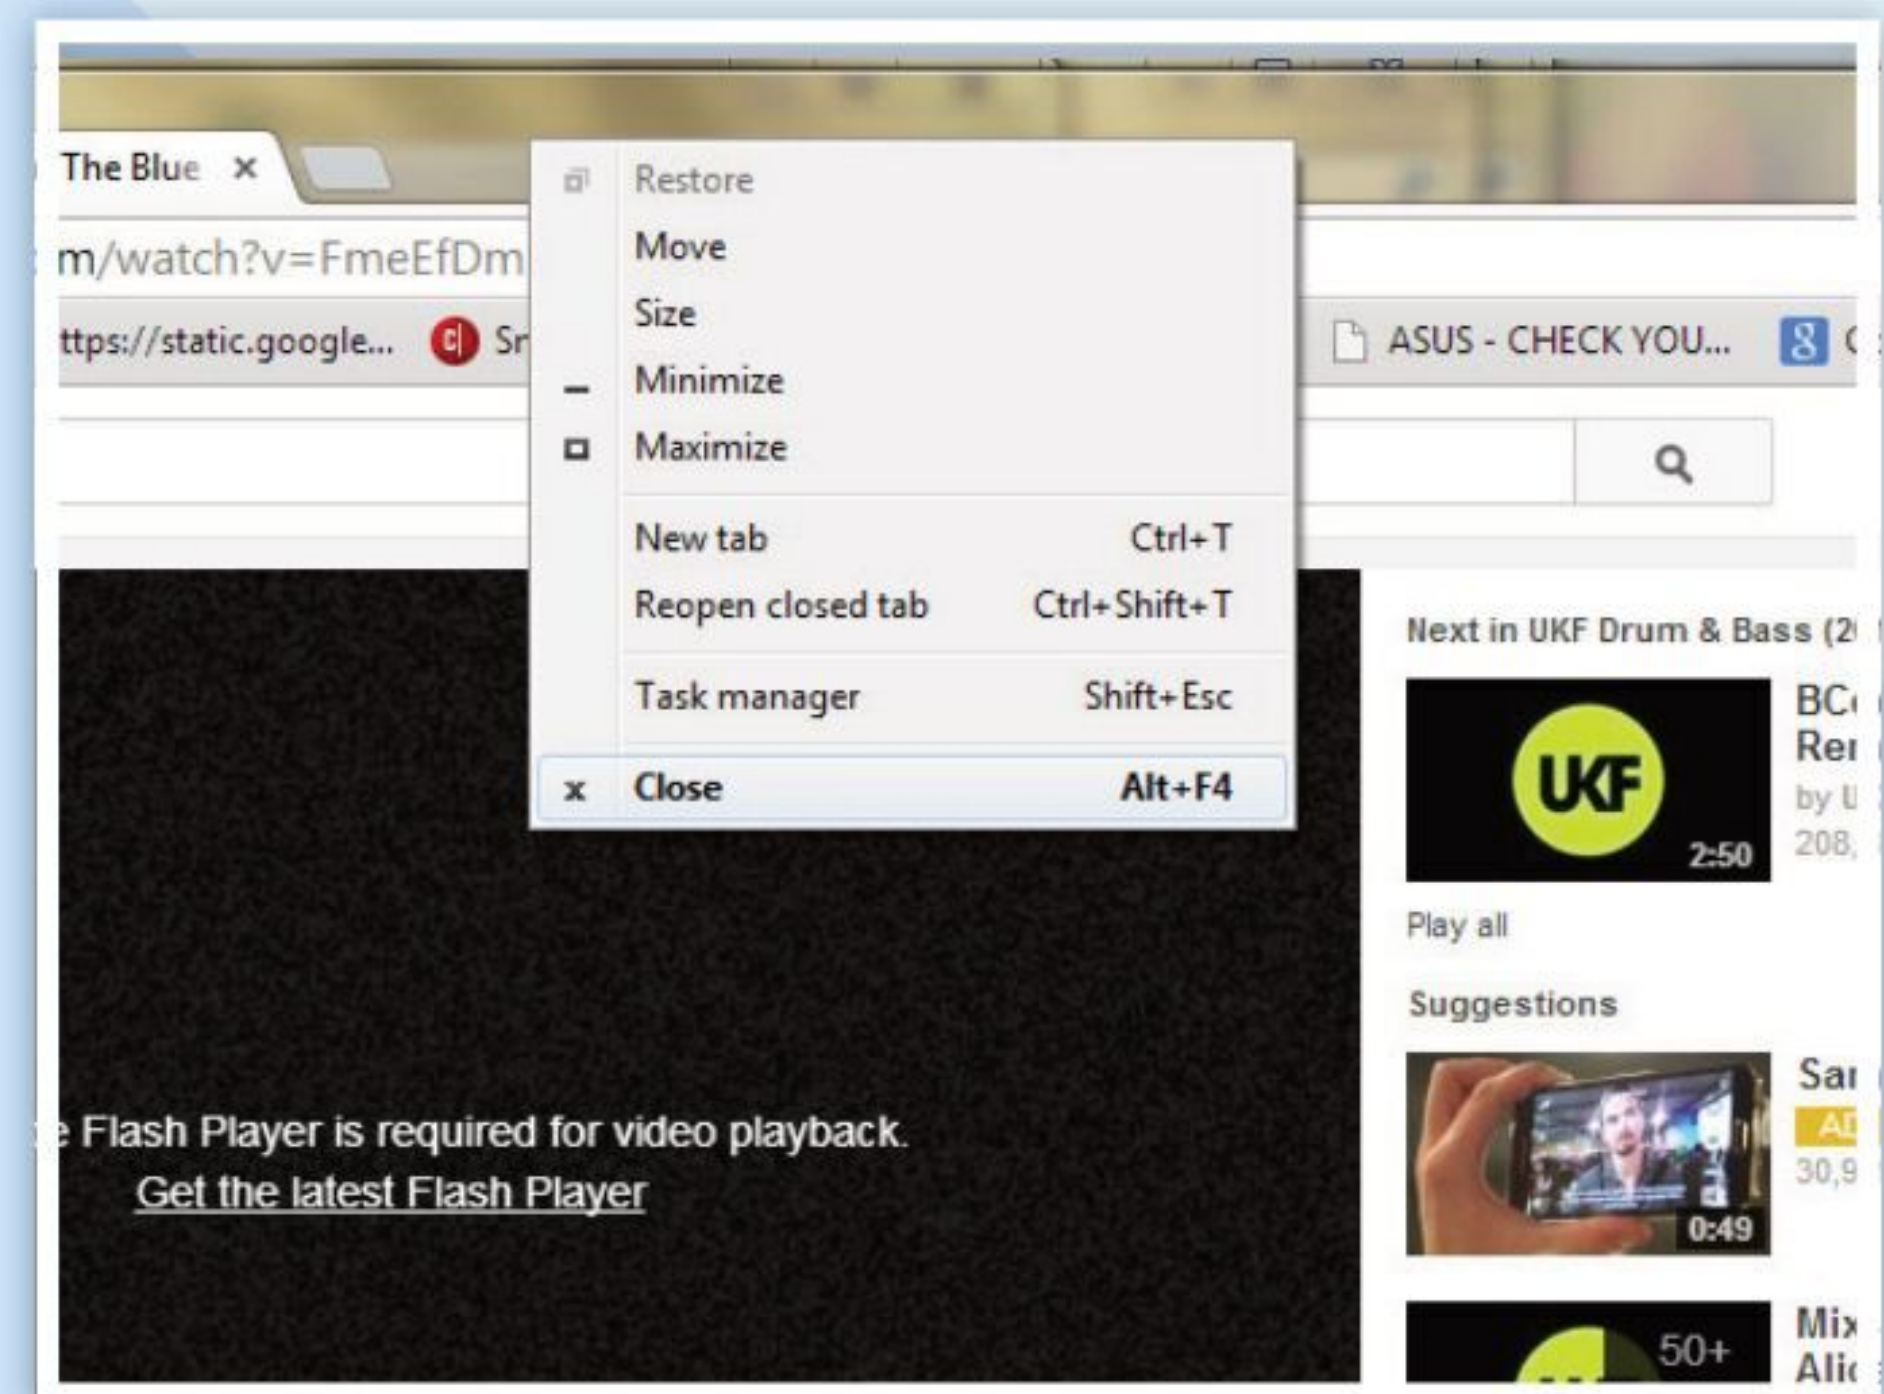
The Blue ×

m/watch?v=FmeEfDm

ttps://static.google... Sr

ASUS - CHECK YOU...

Restore
Move
Size
Minimize
Maximize

| | |
|---|---|
| New tab | Ctrl+T |
| Reopen closed tab | Ctrl+Shift+T |
| Task manager | Shift+Esc |
| Close | Alt+F4 |

Next in UKF Drum & Bass (2

UKF 2:50

BC
Re
by U
208,

Play all

Suggestions

0:49

Sa
AD
30,9

50+

Mix
Alic

e Flash Player is required for video playback.
Get the latest Flash Player